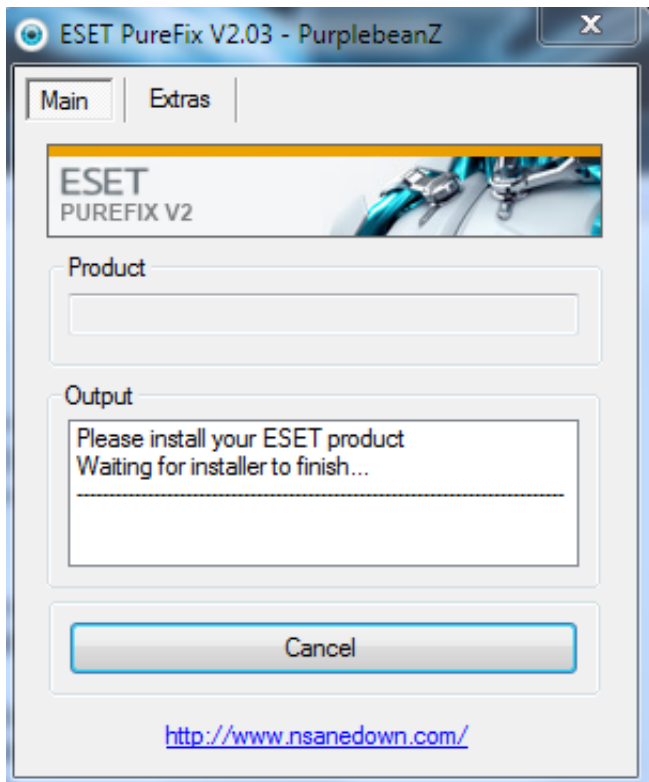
ESET PureFix V2.03 - PurplebeanZ

x

Main

Extras

ESET
PUREFIX V2

Product

Output

Please install your ESET product
Waiting for installer to finish...
------------------------------------------------------------

Cancel

http://www.nsanedown.com/